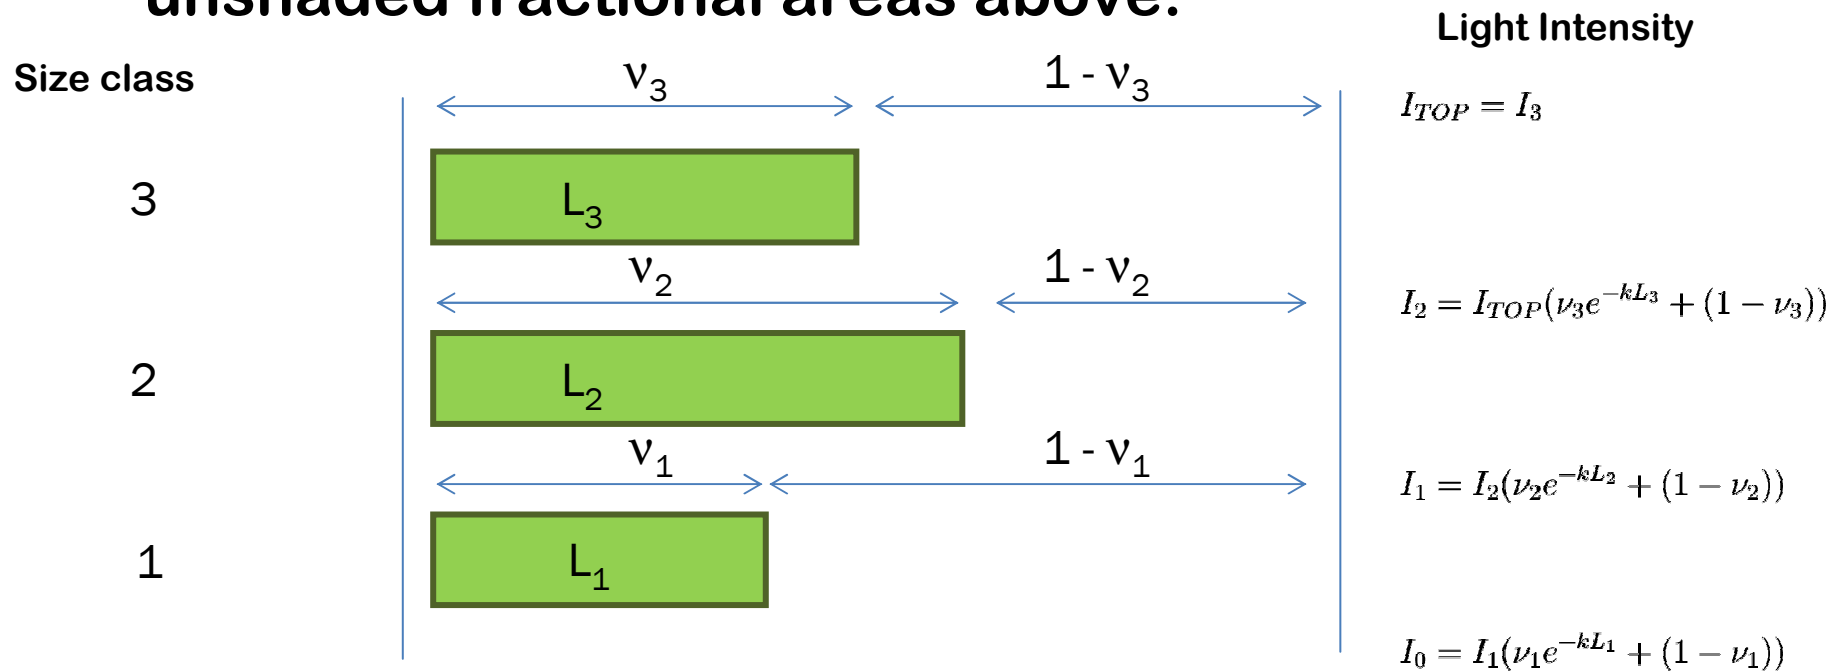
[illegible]

Size class

Light Intensity

$\nu_3$

$1 - \nu_3$

$I_{TOP} = I_3$

3

$L_3$

$\nu_2$

$1 - \nu_2$

$I_2 = I_{TOP}(\nu_3 e^{-kL_3} + (1 - \nu_3))$

2

$L_2$

$\nu_1$

$1 - \nu_1$

$I_1 = I_2(\nu_2 e^{-kL_2} + (1 - \nu_2))$

1

$L_1$

$I_0 = I_1(\nu_1 e^{-kL_1} + (1 - \nu_1))$